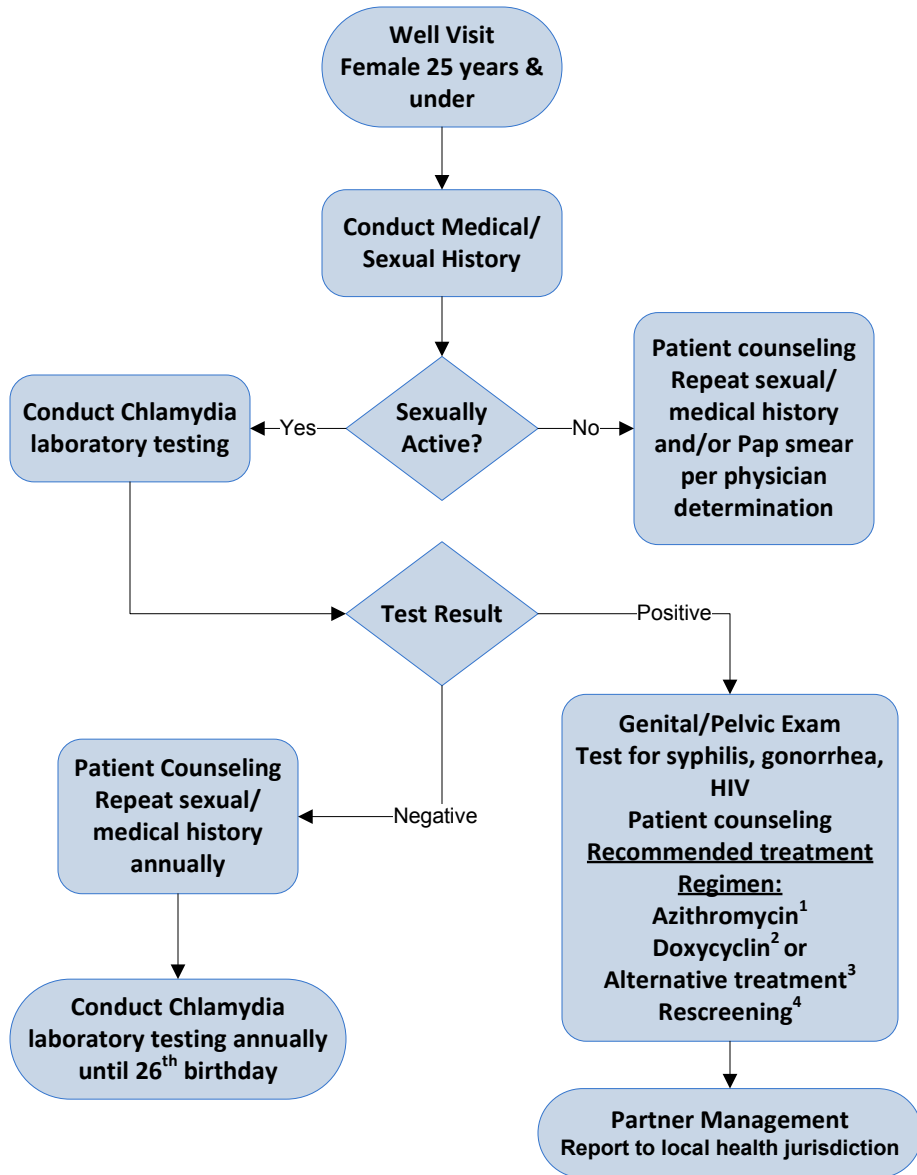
Well Visit
Female 25 years & under

Conduct Medical/ Sexual History

Sexually Active?

Yes

Conduct Chlamydia laboratory testing

No

Patient counseling
Repeat sexual/ medical history and/or Pap smear per physician determination

Test Result

Positive

Genital/Pelvic Exam
Test for syphilis, gonorrhea, HIV
Patient counseling
Recommended treatment Regimen:
Azithromycin$^1$
Doxycyclin$^2$ or
Alternative treatment$^3$
Rescreening$^4$

Negative

Patient Counseling
Repeat sexual/ medical history annually

Conduct Chlamydia laboratory testing annually until 26$^{th}$ birthday

Partner Management
Report to local health jurisdiction